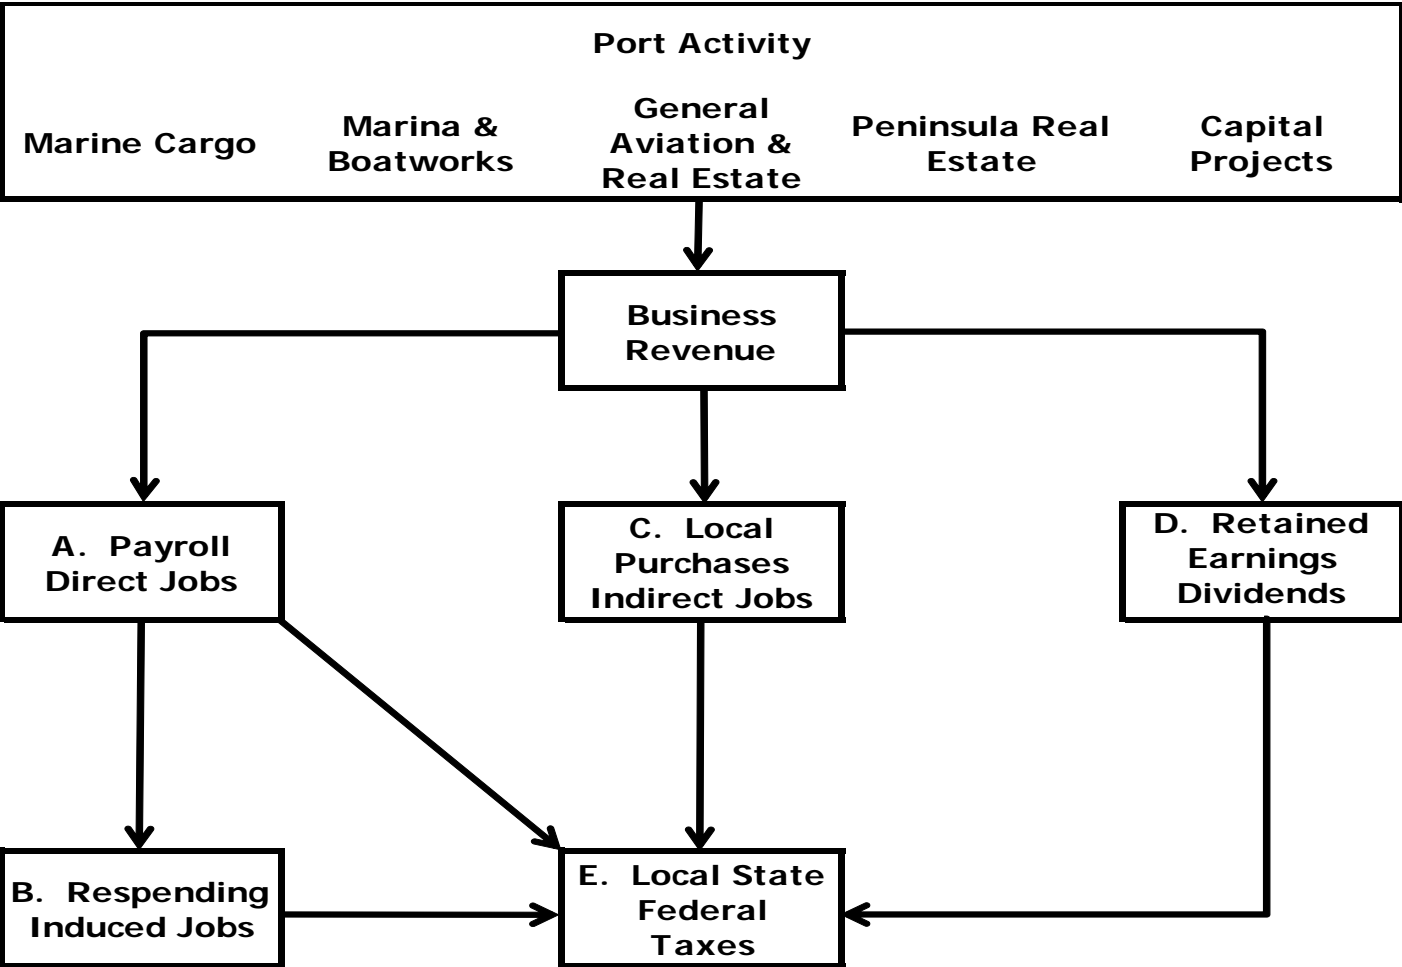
Port Activity

Marine Cargo

Marina & Boatworks

General Aviation & Real Estate

Peninsula Real Estate

Capital Projects

Business Revenue

A. Payroll Direct Jobs

C. Local Purchases Indirect Jobs

D. Retained Earnings Dividends

B. Respending Induced Jobs

E. Local State Federal Taxes